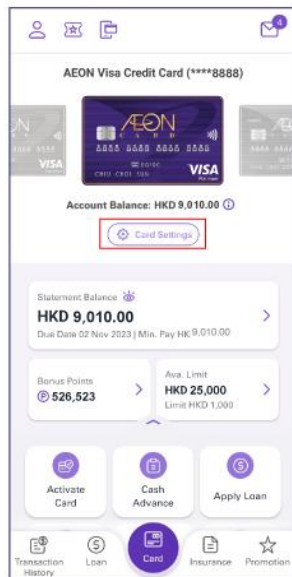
AEON Visa Credit Card (****8888)

AEON
CARD
8888 8888 8888 8888
VISA

Account Balance: HKD 9,010.00

Card Settings

Statement Balance
HKD 9,010.00
Due Date 02 Nov 2023 | Min. Pay HK 9,010.00

Bonus Points
526,523

Ava. Limit
HKD 25,000
Limit HKD 1,000

Activate Card

Cash Advance

Apply Loan

Transaction History

Loan

Card

Insurance

Promotion